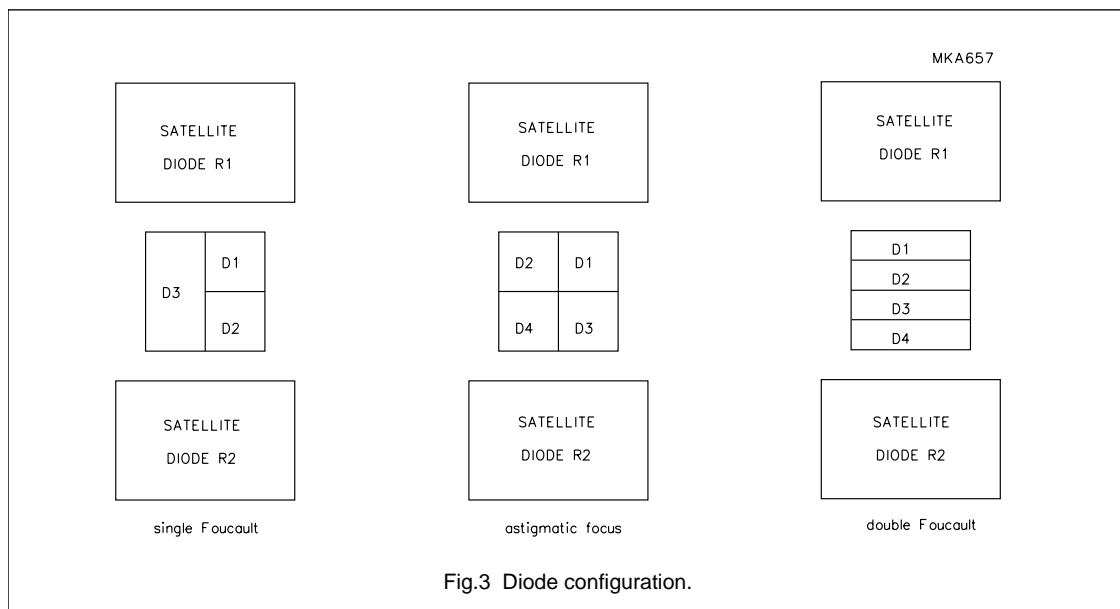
MKA657

SATELLITE
DIODE R1

D3
D1
D2

SATELLITE
DIODE R2

single Foucault

SATELLITE
DIODE R1

D2
D1
D4
D3

SATELLITE
DIODE R2

astigmatic focus

SATELLITE
DIODE R1

D1
D2
D3
D4

SATELLITE
DIODE R2

double Foucault

Fig.3 Diode configuration.